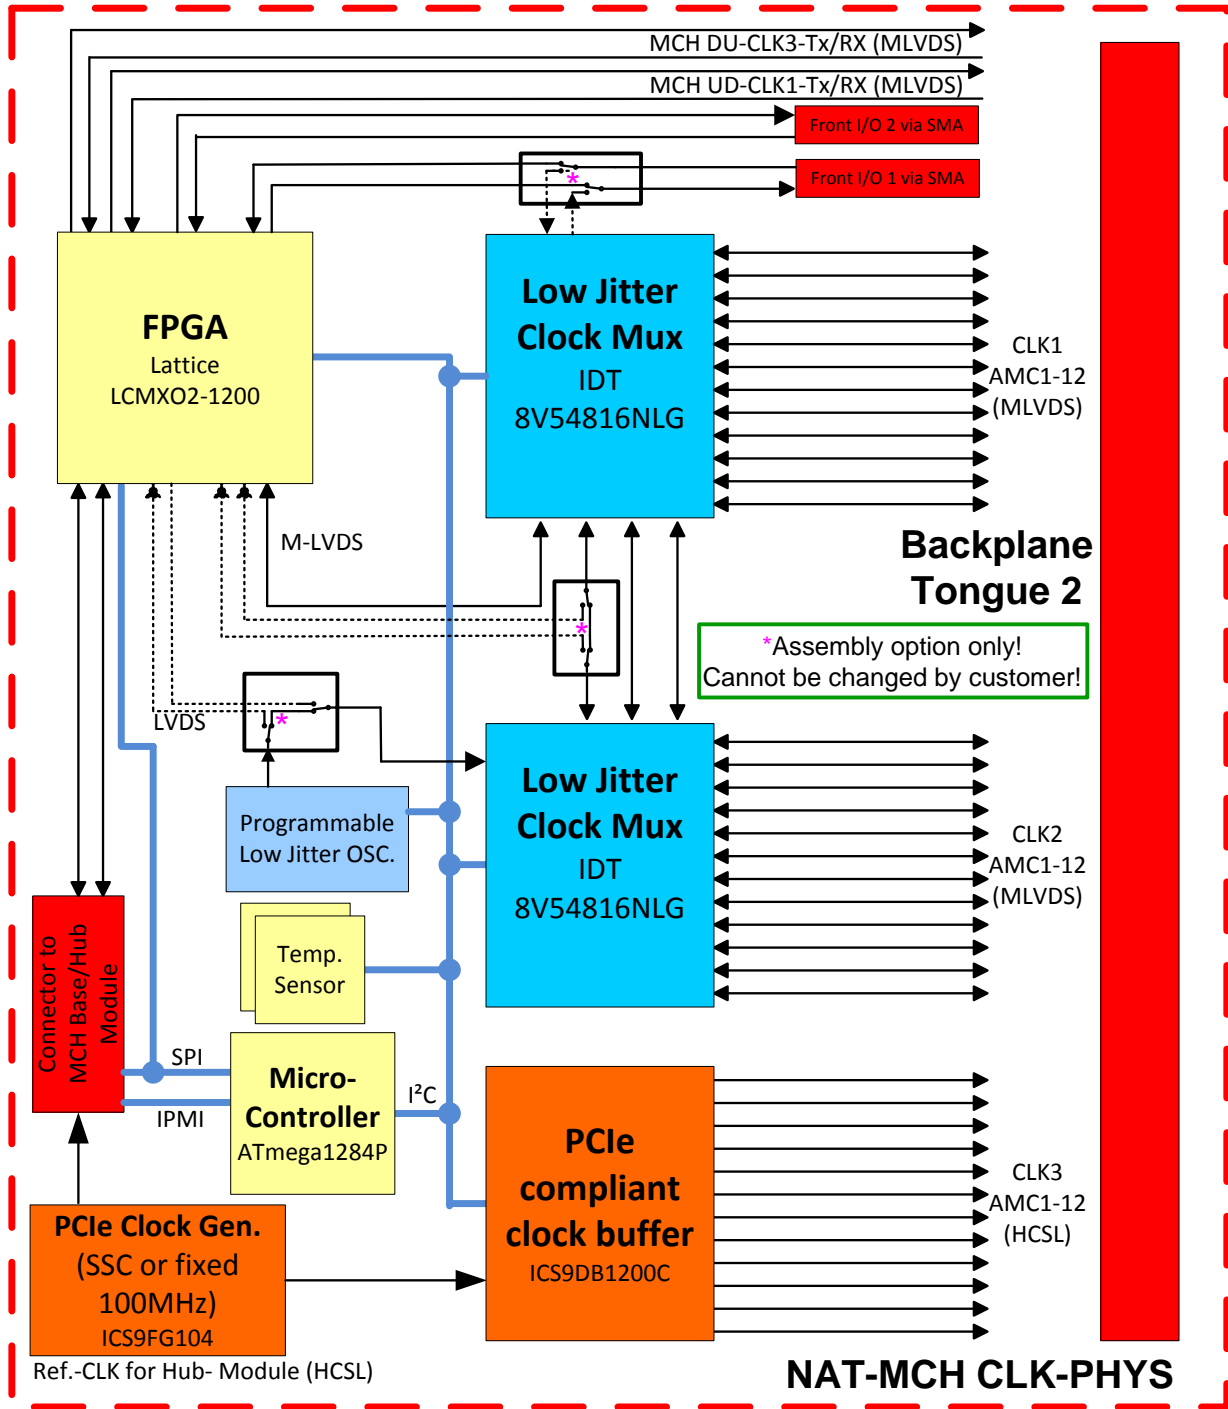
MCH DU-CLK3-Tx/RX (MLVDS)

MCH UD-CLK1-Tx/RX (MLVDS)

Front I/O 2 via SMA

Front I/O 1 via SMA

*

FPGA
Lattice
LCMXO2-1200

Low Jitter Clock Mux
IDT
8V54816NLG

CLK1
AMC1-12
(MLVDS)

M-LVDS

Backplane Tongue 2

*

*Assembly option only!
Cannot be changed by customer!

LVDS

*

Low Jitter Clock Mux
IDT
8V54816NLG

Programmable Low Jitter OSC.

CLK2
AMC1-12
(MLVDS)

Temp. Sensor

Connector to MCH Base/Hub Module

SPI

Micro-Controller
ATmega1284P

I²C

IPMI

PCIe compliant clock buffer
ICS9DB1200C

CLK3
AMC1-12
(HCSL)

PCIe Clock Gen.
(SSC or fixed 100MHz)
ICS9FG104

Ref.-CLK for Hub- Module (HCSL)

NAT-MCH CLK-PHYS